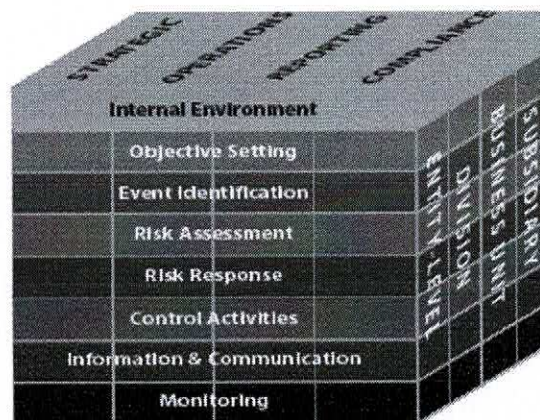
STRATEGIC
OPERATIONS
REPORTING
COMPLIANCE

Internal Environment
Objective Setting
Event Identification
Risk Assessment
Risk Response
Control Activities
Information & Communication
Monitoring

ENTITY-LEVEL
DIVISION
BUSINESS UNIT
SUBSIDIARY